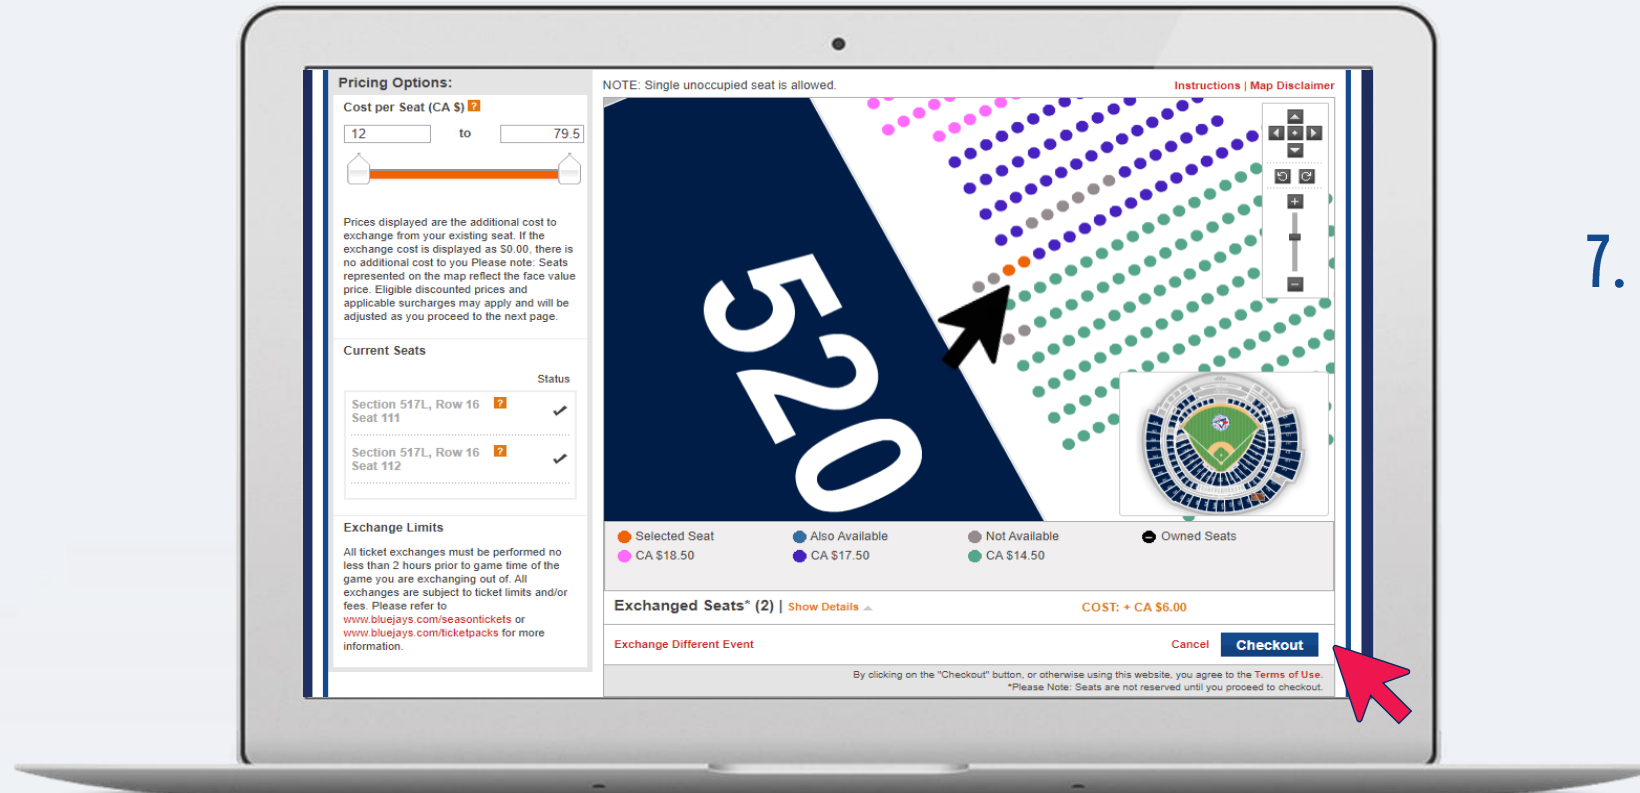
Pricing Options:

Cost per Seat (CA $) ?

12 to 79.5

Prices displayed are the additional cost to exchange from your existing seat. If the exchange cost is displayed as $0.00, there is no additional cost to you Please note: Seats represented on the map reflect the face value price. Eligible discounted prices and applicable surcharges may apply and will be adjusted as you proceed to the next page.

Current Seats

Status

Section 517L, Row 16 ? Seat 111

Section 517L, Row 16 ? Seat 112

Exchange Limits

All ticket exchanges must be performed no less than 2 hours prior to game time of the game you are exchanging out of. All exchanges are subject to ticket limits and/or fees. Please refer to www.bluejays.com/seasontickets or www.bluejays.com/ticketpacks for more information.

NOTE: Single unoccupied seat is allowed.

Instructions | Map Disclaimer

520

Selected Seat
CA $18.50
Also Available
CA $17.50
Not Available
CA $14.50
Owned Seats

Exchanged Seats* (2) | Show Details

COST: + CA $6.00

Exchange Different Event

Cancel

Checkout

By clicking on the "Checkout" button, or otherwise using this website, you agree to the Terms of Use.
*Please Note: Seats are not reserved until you proceed to checkout.

7.